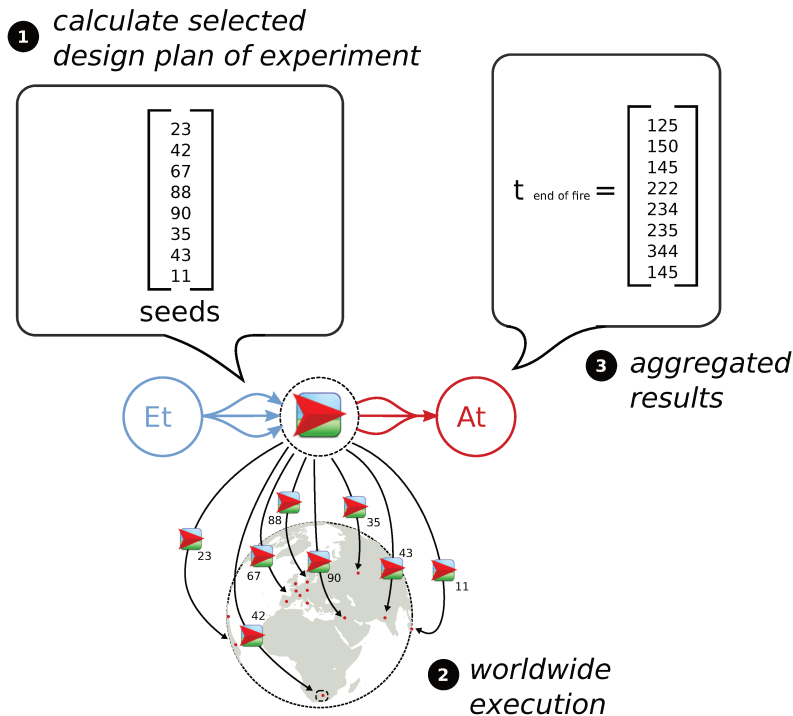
1 calculate selected design plan of experiment

$\begin{bmatrix} 23 \\ 42 \\ 67 \\ 88 \\ 90 \\ 35 \\ 43 \\ 11 \end{bmatrix}$
seeds

$t_{\text{end of fire}} = \begin{bmatrix} 125 \\ 150 \\ 145 \\ 222 \\ 234 \\ 235 \\ 344 \\ 145 \end{bmatrix}$

3 aggregated results

Et

At

88
35
23
67
90
43
11
42

2 worldwide execution